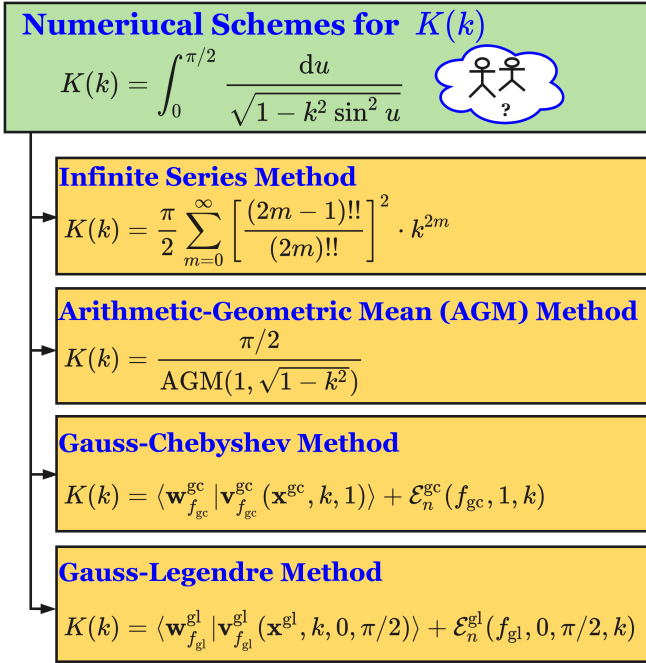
Numeriucal Schemes for $K(k)$

$K(k) = \int_0^{\pi/2} \frac{\mathrm{d}u}{\sqrt{1-k^2\sin^2 u}}$

?

Infinite Series Method

$K(k) = \frac{\pi}{2}\sum_{m=0}^{\infty}\left[\frac{(2m-1)!!}{(2m)!!}\right]^2 \cdot k^{2m}$

Arithmetic-Geometric Mean (AGM) Method

$K(k) = \frac{\pi/2}{\mathrm{AGM}(1,\sqrt{1-k^2})}$

Gauss-Chebyshev Method

$K(k) = \langle \mathbf{w}^{\mathrm{gc}}_{f_{\mathrm{gc}}} | \mathbf{v}^{\mathrm{gc}}_{f_{\mathrm{gc}}}(\mathbf{x}^{\mathrm{gc}}, k, 1)\rangle + \mathcal{E}^{\mathrm{gc}}_n(f_{\mathrm{gc}}, 1, k)$

Gauss-Legendre Method

$K(k) = \langle \mathbf{w}^{\mathrm{gl}}_{f_{\mathrm{gl}}} | \mathbf{v}^{\mathrm{gl}}_{f_{\mathrm{gl}}}(\mathbf{x}^{\mathrm{gl}}, k, 0, \pi/2)\rangle + \mathcal{E}^{\mathrm{gl}}_n(f_{\mathrm{gl}}, 0, \pi/2, k)$